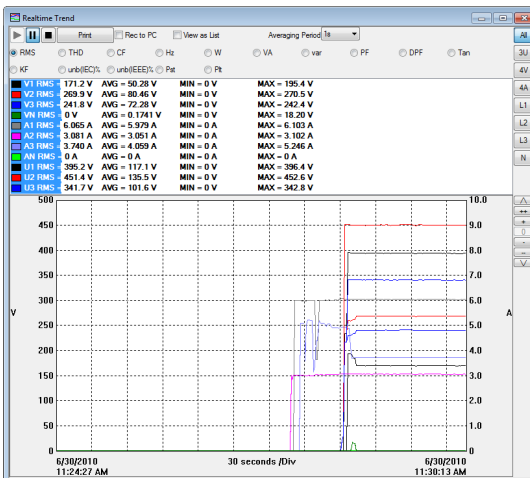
Realtime Trend

Print

Rec to PC

View as List

Averaging Period 1s

RMS THD CF Hz W VA var PF DPF Tan

KF unb(IEC)% unb(IEEE)% Pst Plt

| | | | |
|---|---|---|---|
| V1 RMS = 171.2 V | AVG = 50.28 V | MIN = 0 V | MAX = 195.4 V |
| V2 RMS = 269.9 V | AVG = 80.46 V | MIN = 0 V | MAX = 270.5 V |
| V3 RMS = 241.8 V | AVG = 72.28 V | MIN = 0 V | MAX = 242.4 V |
| VN RMS = 0 V | AVG = 0.1741 V | MIN = 0 V | MAX = 18.20 V |
| A1 RMS = 6.065 A | AVG = 5.979 A | MIN = 0 A | MAX = 6.103 A |
| A2 RMS = 3.081 A | AVG = 3.051 A | MIN = 0 A | MAX = 3.102 A |
| A3 RMS = 3.740 A | AVG = 4.059 A | MIN = 0 A | MAX = 5.246 A |
| AN RMS = 0 A | AVG = 0 A | MIN = 0 A | MAX = 0 A |
| U1 RMS = 395.2 V | AVG = 117.1 V | MIN = 0 V | MAX = 396.4 V |
| U2 RMS = 451.4 V | AVG = 135.5 V | MIN = 0 V | MAX = 452.6 V |
| U3 RMS = 341.7 V | AVG = 101.6 V | MIN = 0 V | MAX = 342.8 V |

All
3U
4V
4A
L1
L2
L3
N

500
450
400
350
300
250
200
150
100
50
0

V

10.0
9.0
8.0
7.0
6.0
5.0
4.0
3.0
2.0
1.0
0

A

6/30/2010
11:24:27 AM

30 seconds /Div

6/30/2010
11:30:13 AM